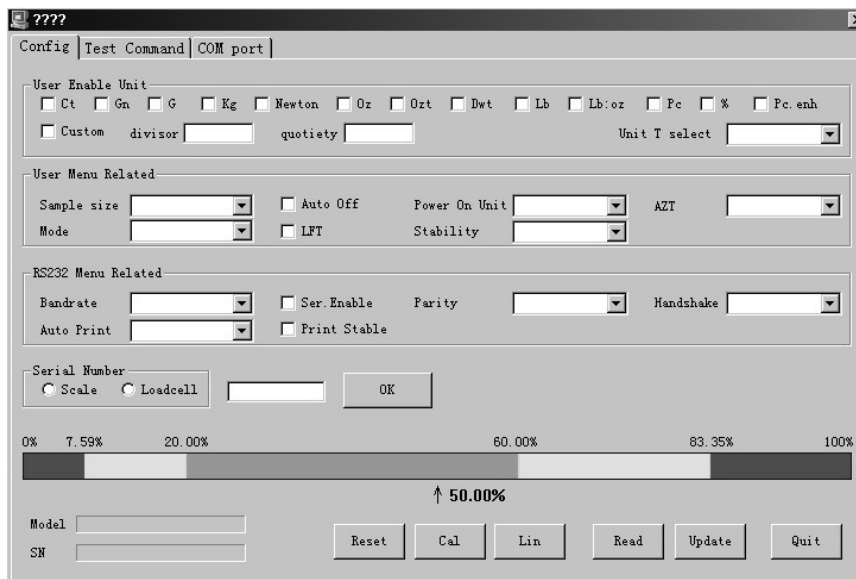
????

Config | Test Command | COM port

User Enable Unit
Ct Gn G Kg Newton Oz Ozt Dwt Lb Lb:oz Pc % Pc.enh
Custom divisor quotiety Unit T select

User Menu Related
Sample size Auto Off Power On Unit AZT
Mode LFT Stability

RS232 Menu Related
Bandrate Ser.Enable Parity Handshake
Auto Print Print Stable

Serial Number
Scale Loadcell OK

0% 7.59% 20.00% 60.00% 83.35% 100%

↑ 50.00%

Model
SN

Reset Cal Lin Read Update Quit